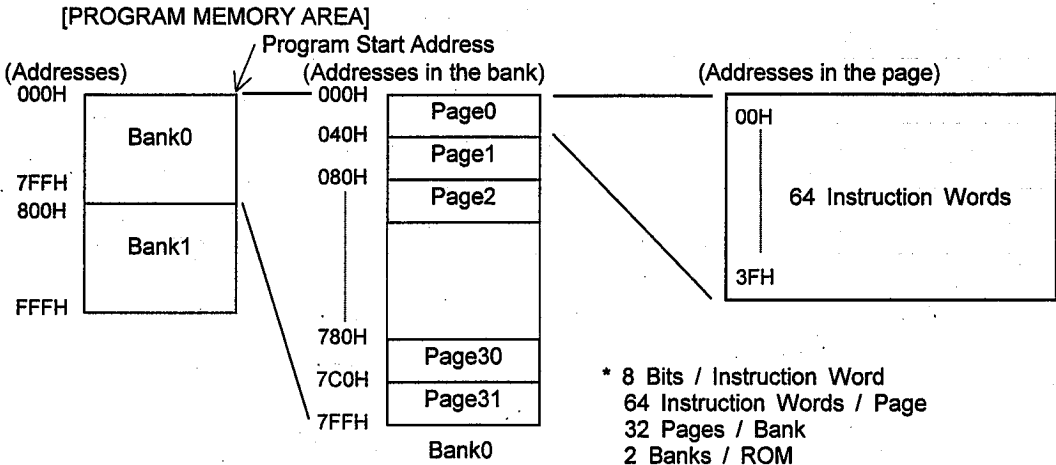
[PROGRAM MEMORY AREA]

Program Start Address

(Addresses)
000H
Bank0
7FFH
800H
Bank1
FFFH

(Addresses in the bank)
000H
Page0
040H
Page1
080H
Page2
780H
Page30
7C0H
Page31
7FFH
Bank0

(Addresses in the page)
00H
64 Instruction Words
3FH

* 8 Bits / Instruction Word
64 Instruction Words / Page
32 Pages / Bank
2 Banks / ROM